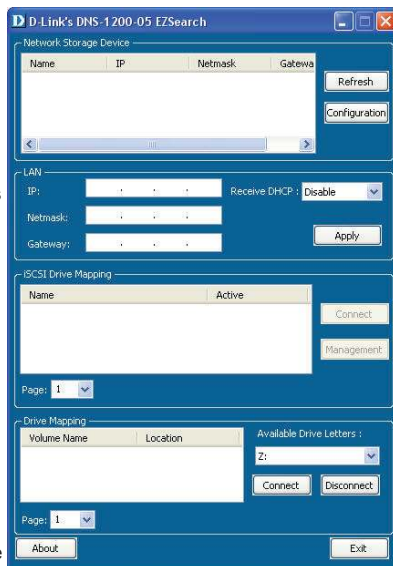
D-Link's DNS-1200-05 EZSearch

Network Storage Device

| Name | IP | Netmask | Gatewa |
|---|---|---|---|

Refresh

Configuration

LAN

IP:

Netmask:

Gateway:

Receive DHCP : Disable

Apply

iSCSI Drive Mapping

| Name | Active |
|---|---|

Connect

Management

Page: 1

Drive Mapping

| Volume Name | Location |
|---|---|

Available Drive Letters :

Z:

Connect

Disconnect

Page: 1

About

Exit